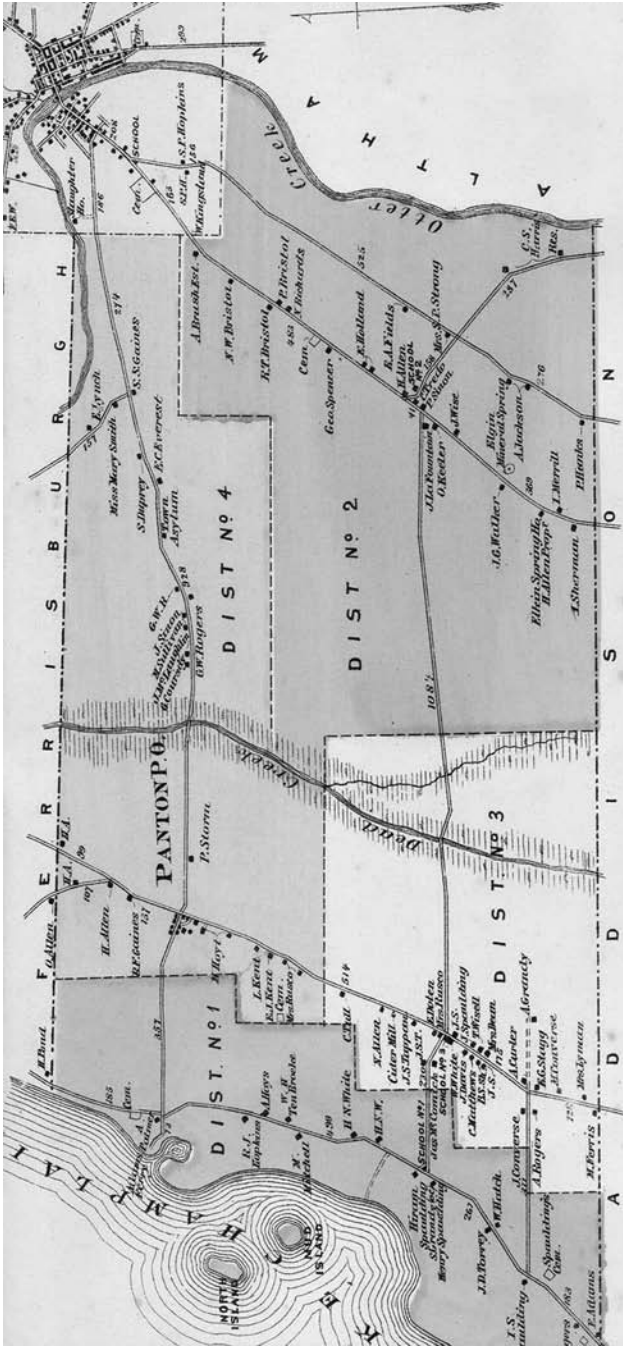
F E R R I S B U R G H

A D D I S O N

C H A M P L A I N

PANTON P.O.

DIST. Nº 1

DIST Nº 2

DIST Nº 3

DIST Nº 4

Otter Creek

Dead Creek

NORTH ISLAND

MUD ISLAND

SCHOOL

SCHOOL No 1

SCHOOL No 3

Cem.

Cem.

F.O. Allen

H. Allen

B.F. Gaines

E. Lynch

Miss Mary Smith

S.S. Gaines

S. Dupey

E.C. Everest

Town Asylum

G.W. Rogers

P. Storn

M. Hoyt

L. Kent

A. Bond

R.J. Hopkins

A. Hays

W.H. Ten Broeke

M. Kitchel

H.N. Wade

C. Tell

H.N.W.

N. Allen

Cider Mill

J.S. Tupper

J.W. Crane

Mrs. Rasco

J.S. Spaulding

H. Weed

C. Matthews

A. Grandy

A. Carter

K.G. Stagg

M. Converse

Mrs. Eyman

M. Ferris

A. Rogers

J. Converse

W. Hatch

J.D. Torrey

Hiram Spaulding

Henry Spaulding

Spauldings Gen.

I.S. Spaulding

E. Adams

A. Brush Est.

N.W. Bristol

R.T. Bristol

D. Bristol

N. Richards

Geo. Spencer

E. Holland

R.A. Fields

H. Allen

J. Wise

O. Keeler

J.La Fountain

J.G. Walker

Elgin Spring Ho.

H. Allen Propr

A. Sherman

I. Merrill

E. Hanks

A. Jackson

Elgin Mineral Spring

P. Strong

C.S. Burns

Res.

S.P. Hopkins

W. Kingsland

Ced.

J.R.

G.W.H.

126

151

137

214

228

353

185

230

263

313

514

226

325

343

359

276

287

1082

152

186